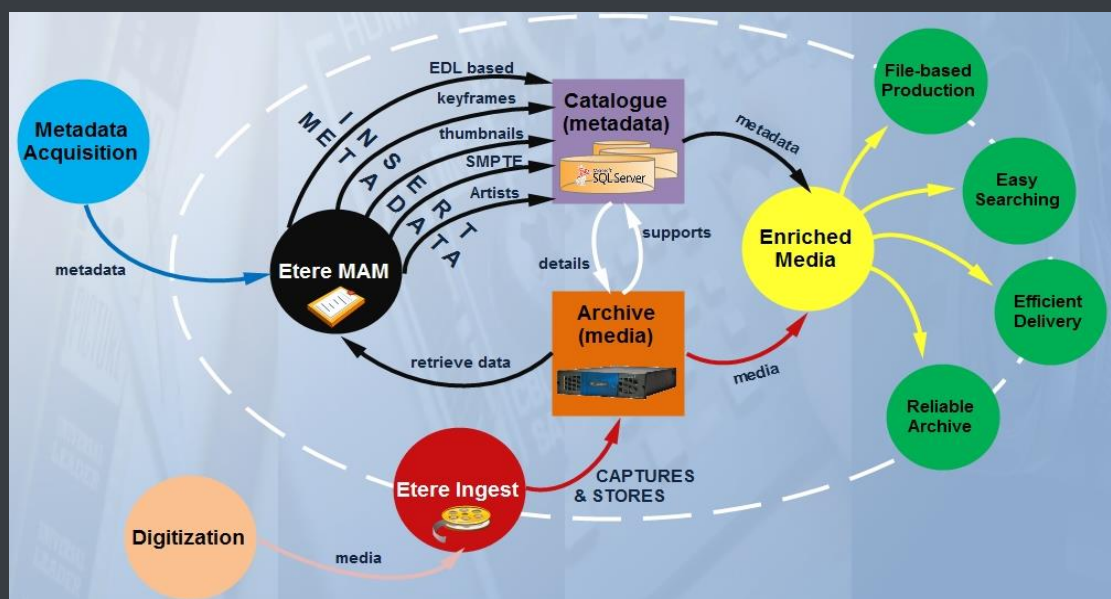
Metadata Acquisition

metadata

INSERT METADATA

EDL based
keyframes
thumbnails
SMPTE
Artists

Etere MAM

Catalogue (metadata)

SQL Server

metadata

details

supports

Archive (media)

retrieve data

media

Enriched Media

File-based Production

Easy Searching

Efficient Delivery

Reliable Archive

Etere Ingest

CAPTURES & STORES

Digitization

media